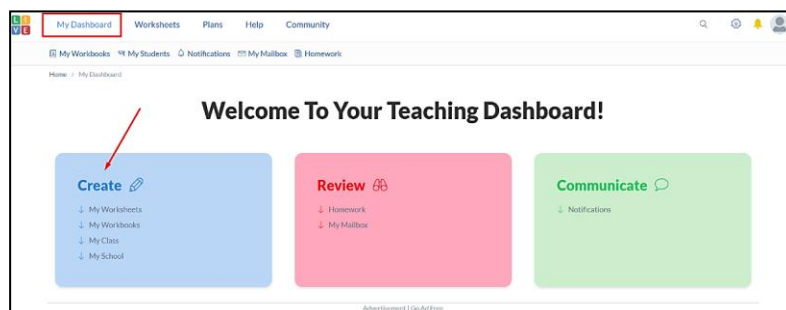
L O V E

My Dashboard Worksheets Plans Help Community

My Workbooks My Students Notifications My Mailbox Homework

Home > My Dashboard

Welcome To Your Teaching Dashboard!

Create
↓ My Worksheets
↓ My Workbooks
↓ My Class
↓ My School

Review
↓ Homework
↓ My Mailbox

Communicate
↓ Notifications

Advertisement | Go Ad Free